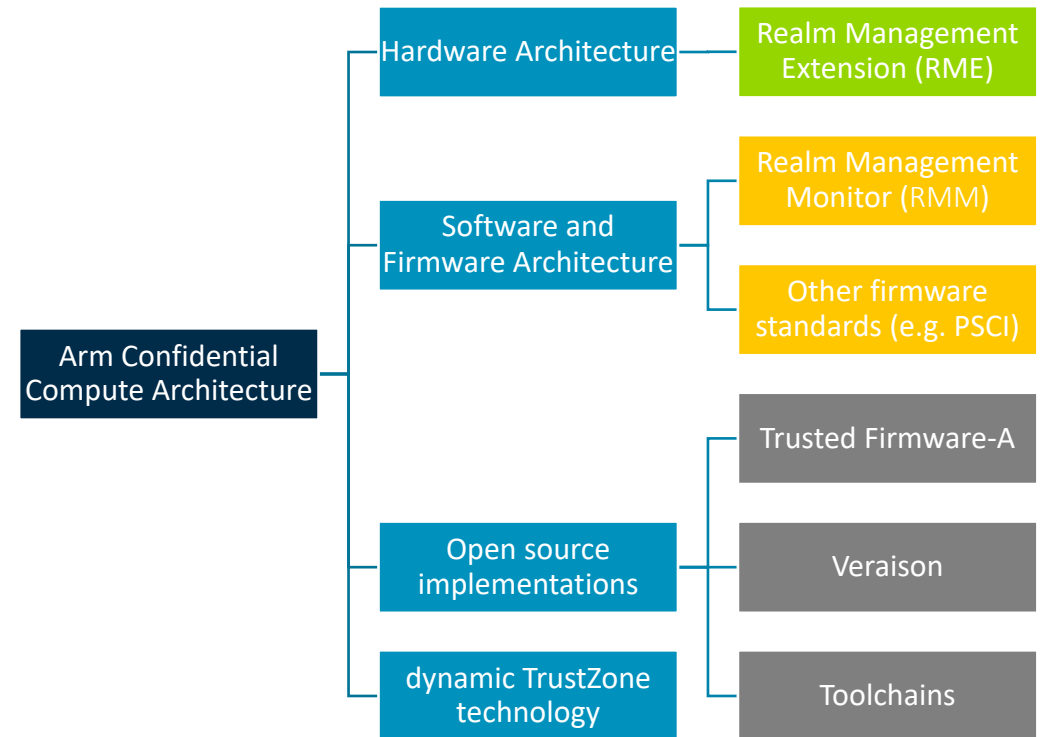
Arm Confidential Compute Architecture

Hardware Architecture

Realm Management Extension (RME)

Software and Firmware Architecture

Realm Management Monitor (RMM)

Other firmware standards (e.g. PSCI)

Open source implementations

Trusted Firmware-A

Veraison

Toolchains

dynamic TrustZone technology